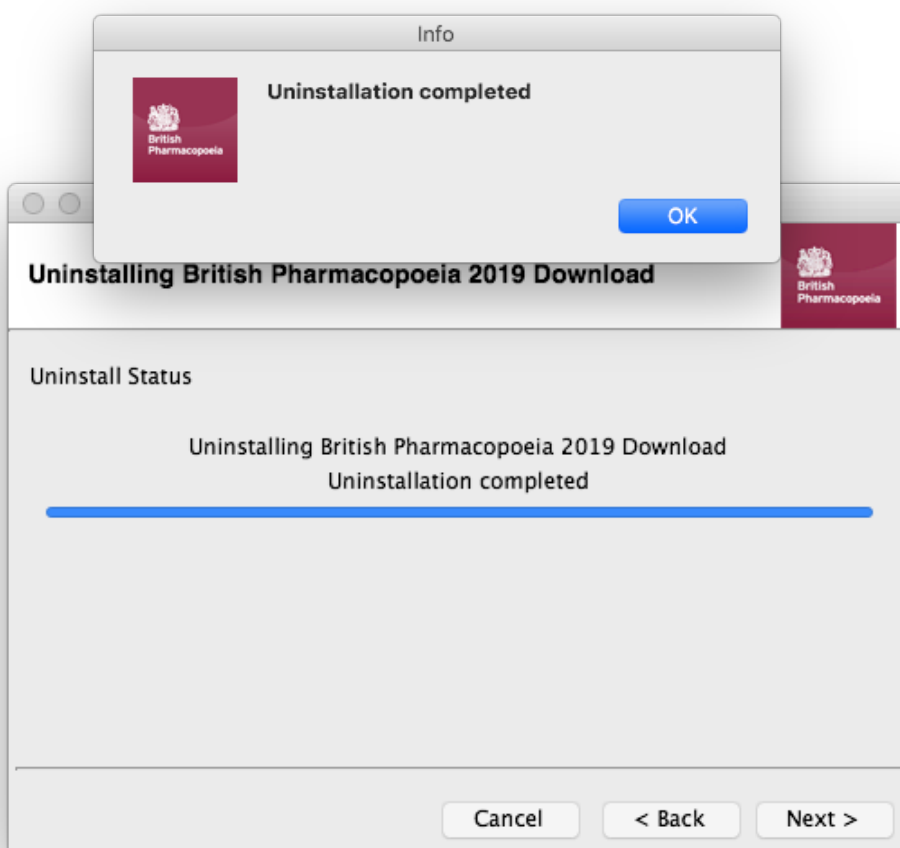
Info

British Pharmacopoeia

Uninstallation completed

OK

Uninstalling British Pharmacopoeia 2019 Download

British Pharmacopoeia

Uninstall Status

Uninstalling British Pharmacopoeia 2019 Download
Uninstallation completed

Cancel

< Back

Next >